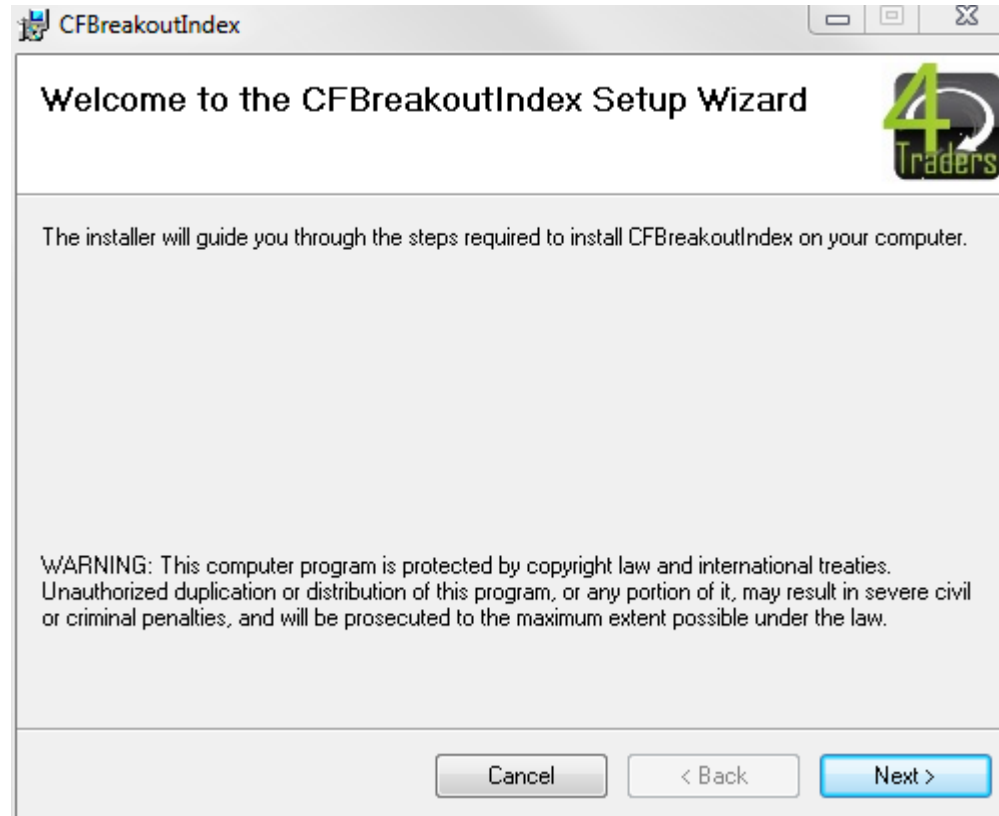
CFBreakoutIndex

Welcome to the CFBreakoutIndex Setup Wizard

4 Traders

The installer will guide you through the steps required to install CFBreakoutIndex on your computer.

WARNING: This computer program is protected by copyright law and international treaties. Unauthorized duplication or distribution of this program, or any portion of it, may result in severe civil or criminal penalties, and will be prosecuted to the maximum extent possible under the law.

Cancel

< Back

Next >